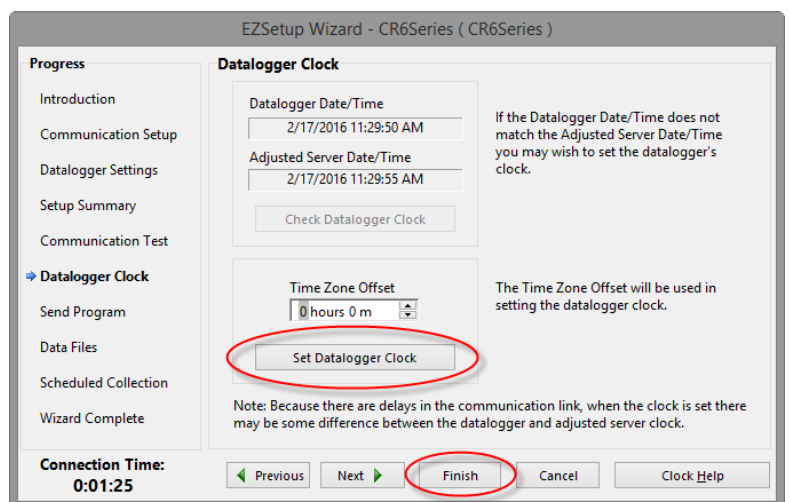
EZSetup Wizard - CR6Series ( CR6Series )

Progress

Introduction

Communication Setup

Datalogger Settings

Setup Summary

Communication Test

Datalogger Clock

Send Program

Data Files

Scheduled Collection

Wizard Complete

Connection Time:
0:01:25

Datalogger Clock

Datalogger Date/Time

2/17/2016 11:29:50 AM

Adjusted Server Date/Time

2/17/2016 11:29:55 AM

Check Datalogger Clock

If the Datalogger Date/Time does not match the Adjusted Server Date/Time you may wish to set the datalogger's clock.

Time Zone Offset

0 hours 0 m

Set Datalogger Clock

The Time Zone Offset will be used in setting the datalogger clock.

Note: Because there are delays in the communication link, when the clock is set there may be some difference between the datalogger and adjusted server clock.

Previous

Next

Finish

Cancel

Clock Help